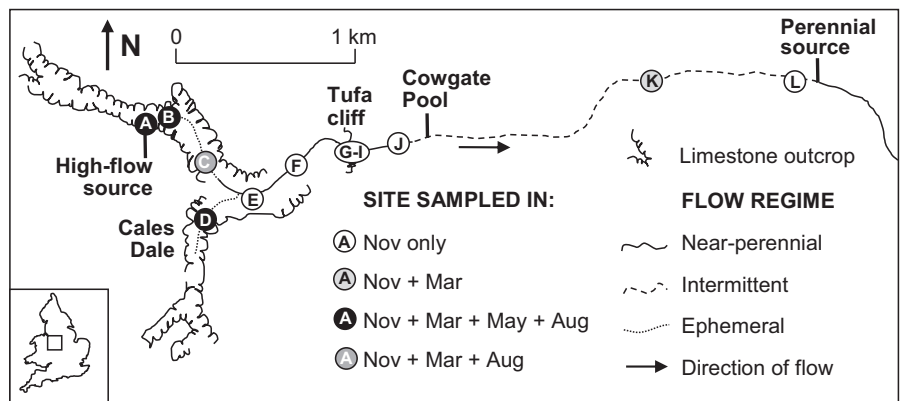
N
0
1 km
Perennial source
Cowgate Pool
Tufa cliff
K
L
A
B
C
High-flow source
F
G-I
J
Limestone outcrop
E
Cales Dale
D
SITE SAMPLED IN:
FLOW REGIME
A Nov only
Near-perennial
A Nov + Mar
Intermittent
A Nov + Mar + May + Aug
Ephemeral
A Nov + Mar + Aug
Direction of flow